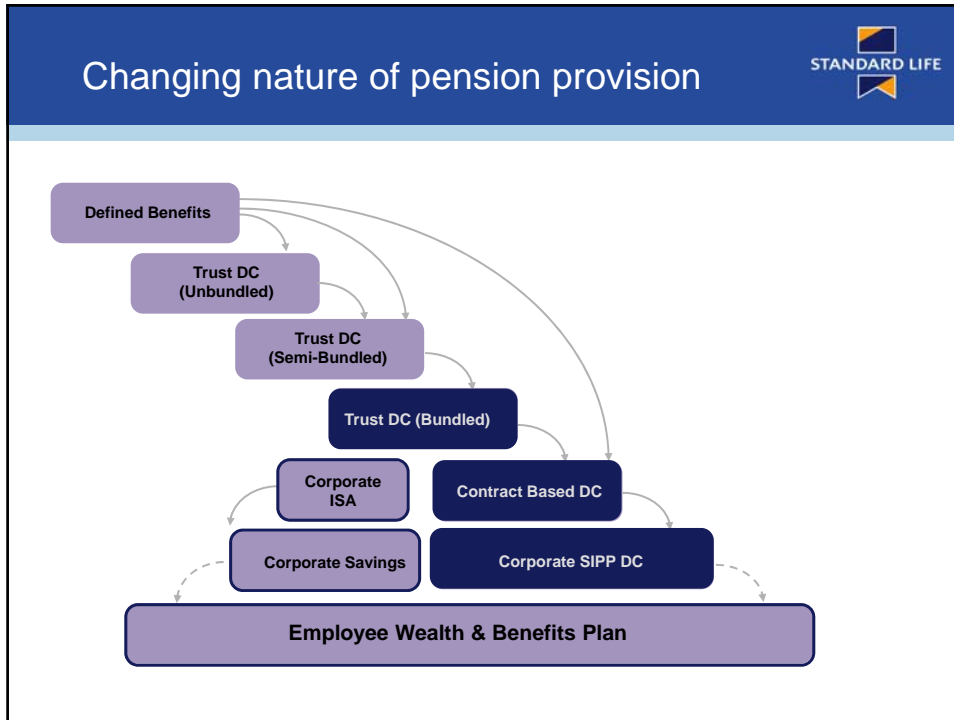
Changing nature of pension provision

STANDARD LIFE

Defined Benefits

Trust DC (Unbundled)

Trust DC (Semi-Bundled)

Trust DC (Bundled)

Corporate ISA

Contract Based DC

Corporate Savings

Corporate SIPP DC

Employee Wealth & Benefits Plan